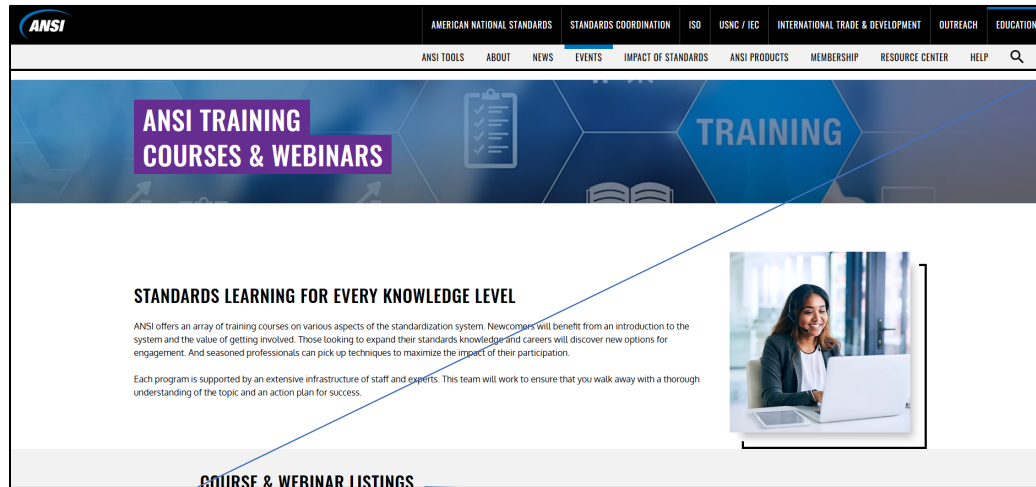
ANSI

AMERICAN NATIONAL STANDARDS | STANDARDS COORDINATION | ISO | USNC / IEC | INTERNATIONAL TRADE & DEVELOPMENT | OUTREACH | EDUCATION

ANSI TOOLS | ABOUT | NEWS | EVENTS | IMPACT OF STANDARDS | ANSI PRODUCTS | MEMBERSHIP | RESOURCE CENTER | HELP

ANSI TRAINING COURSES & WEBINARS

TRAINING

STANDARDS LEARNING FOR EVERY KNOWLEDGE LEVEL

ANSI offers an array of training courses on various aspects of the standardization system. Newcomers will benefit from an introduction to the system and the value of getting involved. Those looking to expand their standards knowledge and careers will discover new options for engagement. And seasoned professionals can pick up techniques to maximize the impact of their participation.

Each program is supported by an extensive infrastructure of staff and experts. This team will work to ensure that you walk away with a thorough understanding of the topic and an action plan for success.

COURSE & WEBINAR LISTINGS